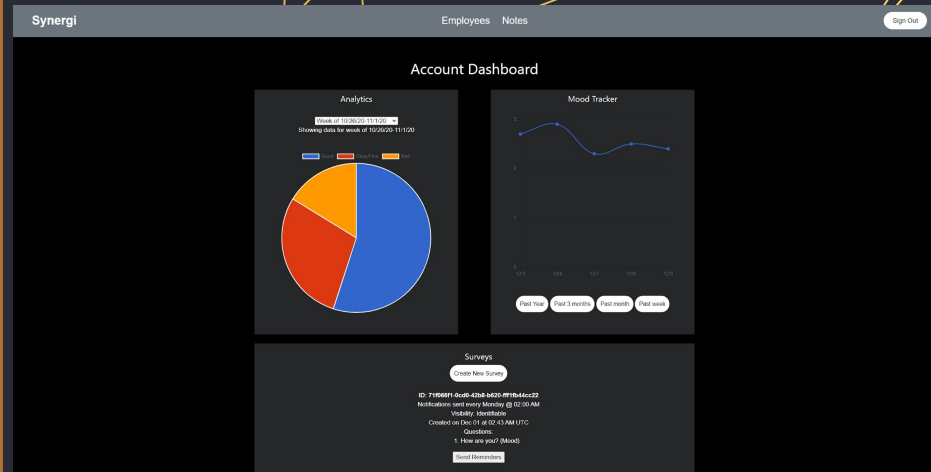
Synergi

Employees Notes

Sign Out

Account Dashboard

Analytics

Week of 10/26/20-11/1/20

Showing data for week of 10/26/20-11/1/20

Good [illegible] Bad

Mood Tracker

3

2

1

0

12/1 12/4 12/7 12/8 12/9

Past Year Past 3 months Past month Past week

Surveys

Create New Survey

ID: 71f066f1-0cd0-42b8-b820-fff1fb44cc22

Notifications sent every Monday @ 02:00 AM

Visibility: Identifiable

Created on Dec 01 at 02:43 AM UTC

Questions:

1. How are you? (Mood)

Send Reminders